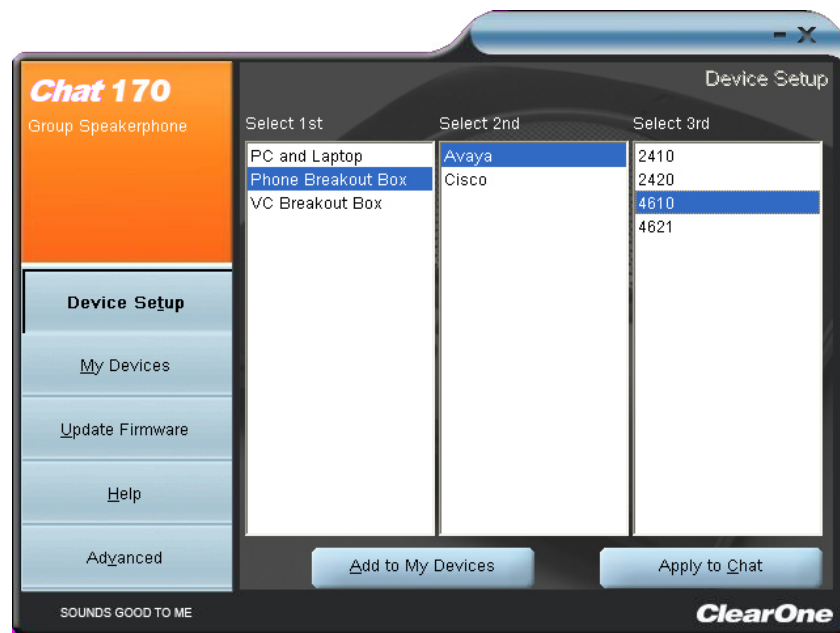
- X

Chat 170
Group Speakerphone

Device Setup

Device Setup
My Devices
Update Firmware
Help
Advanced

Select 1st
PC and Laptop
Phone Breakout Box
VC Breakout Box

Select 2nd
Avaya
Cisco

Select 3rd
2410
2420
4610
4621

Add to My Devices
Apply to Chat

SOUNDS GOOD TO ME

ClearOne